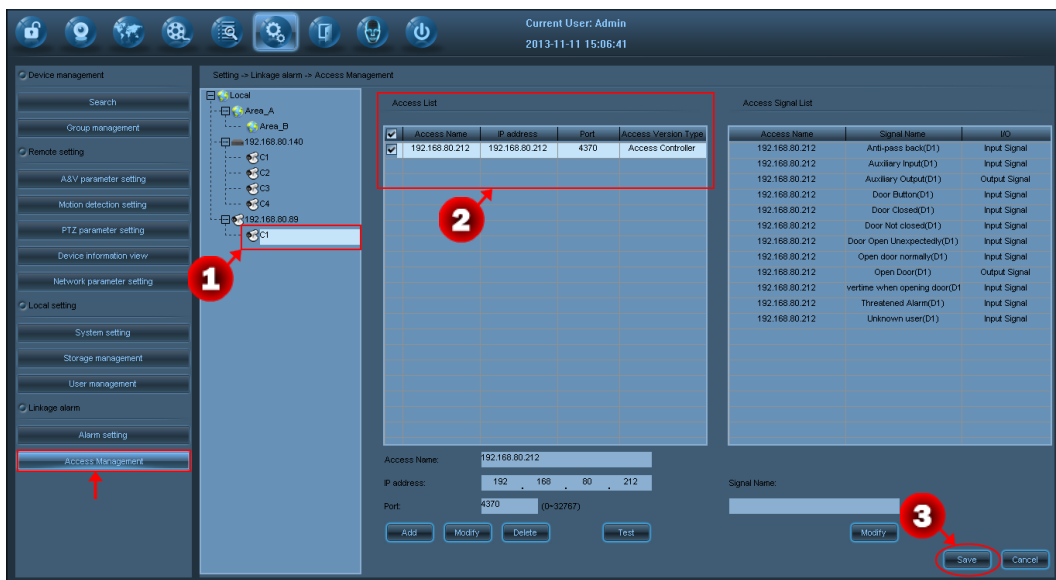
Current User: Admin
2013-11-11 15:06:41

Device management
Search
Group management
Remote setting
A&V parameter setting
Motion detection setting
PTZ parameter setting
Device information view
Network parameter setting
Local setting
System setting
Storage management
User management
Linkage alarm
Alarm setting
Access Management

Setting -> Linkage alarm -> Access Management

Local
Area_A
Area_B
192.168.80.140
C1
C2
C3
C4
192.168.80.89
C1

1
2
3

Access List

| | Access Name | IP address | Port | Access Version Type |
|---|---|---|---|---|
| ☑ | 192.168.80.212 | 192.168.80.212 | 4370 | Access Controller |

Access Signal List

| Access Name | Signal Name | I/O |
|---|---|---|
| 192.168.80.212 | Anti-pass back(D1) | Input Signal |
| 192.168.80.212 | Auxiliary Input(D1) | Input Signal |
| 192.168.80.212 | Auxiliary Output(D1) | Output Signal |
| 192.168.80.212 | Door Button(D1) | Input Signal |
| 192.168.80.212 | Door Closed(D1) | Input Signal |
| 192.168.80.212 | Door Not closed(D1) | Input Signal |
| 192.168.80.212 | Door Open Unexpectedly(D1) | Input Signal |
| 192.168.80.212 | Open door normally(D1) | Input Signal |
| 192.168.80.212 | Open Door(D1) | Output Signal |
| 192.168.80.212 | vertime when opening door(D1 | Input Signal |
| 192.168.80.212 | Threatened Alarm(D1) | Input Signal |
| 192.168.80.212 | Unknown user(D1) | Input Signal |

Access Name: 192.168.80.212
IP address: 192 . 168 . 80 . 212
Port: 4370 (0~32767)
Add Modify Delete Test

Signal Name:
Modify
Save Cancel